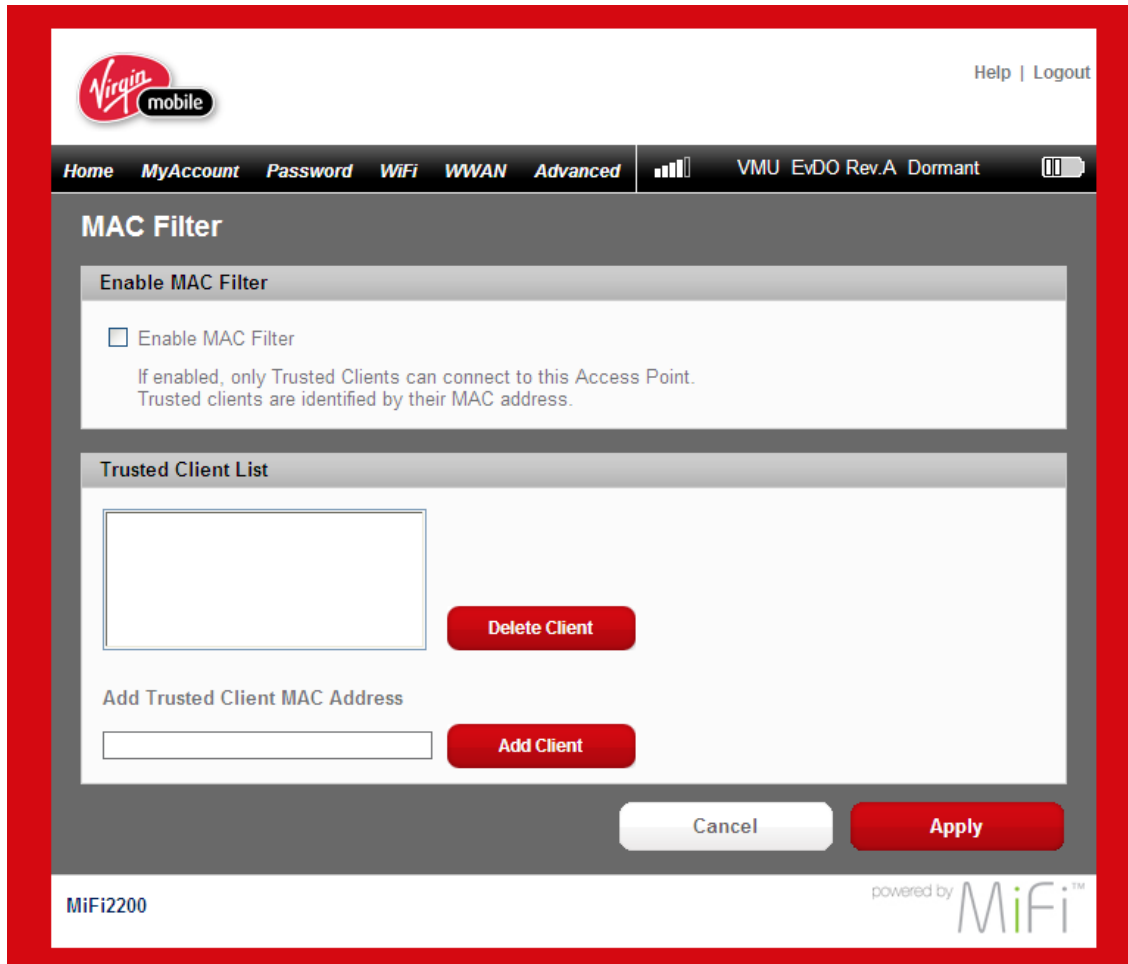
Virgin mobile

Help | Logout

Home MyAccount Password WiFi WWAN Advanced

VMU EvDO Rev.A Dormant

MAC Filter

Enable MAC Filter

Enable MAC Filter

If enabled, only Trusted Clients can connect to this Access Point.
Trusted clients are identified by their MAC address.

Trusted Client List

Delete Client

Add Trusted Client MAC Address

Add Client

Cancel

Apply

MiFi2200

powered by MiFi™